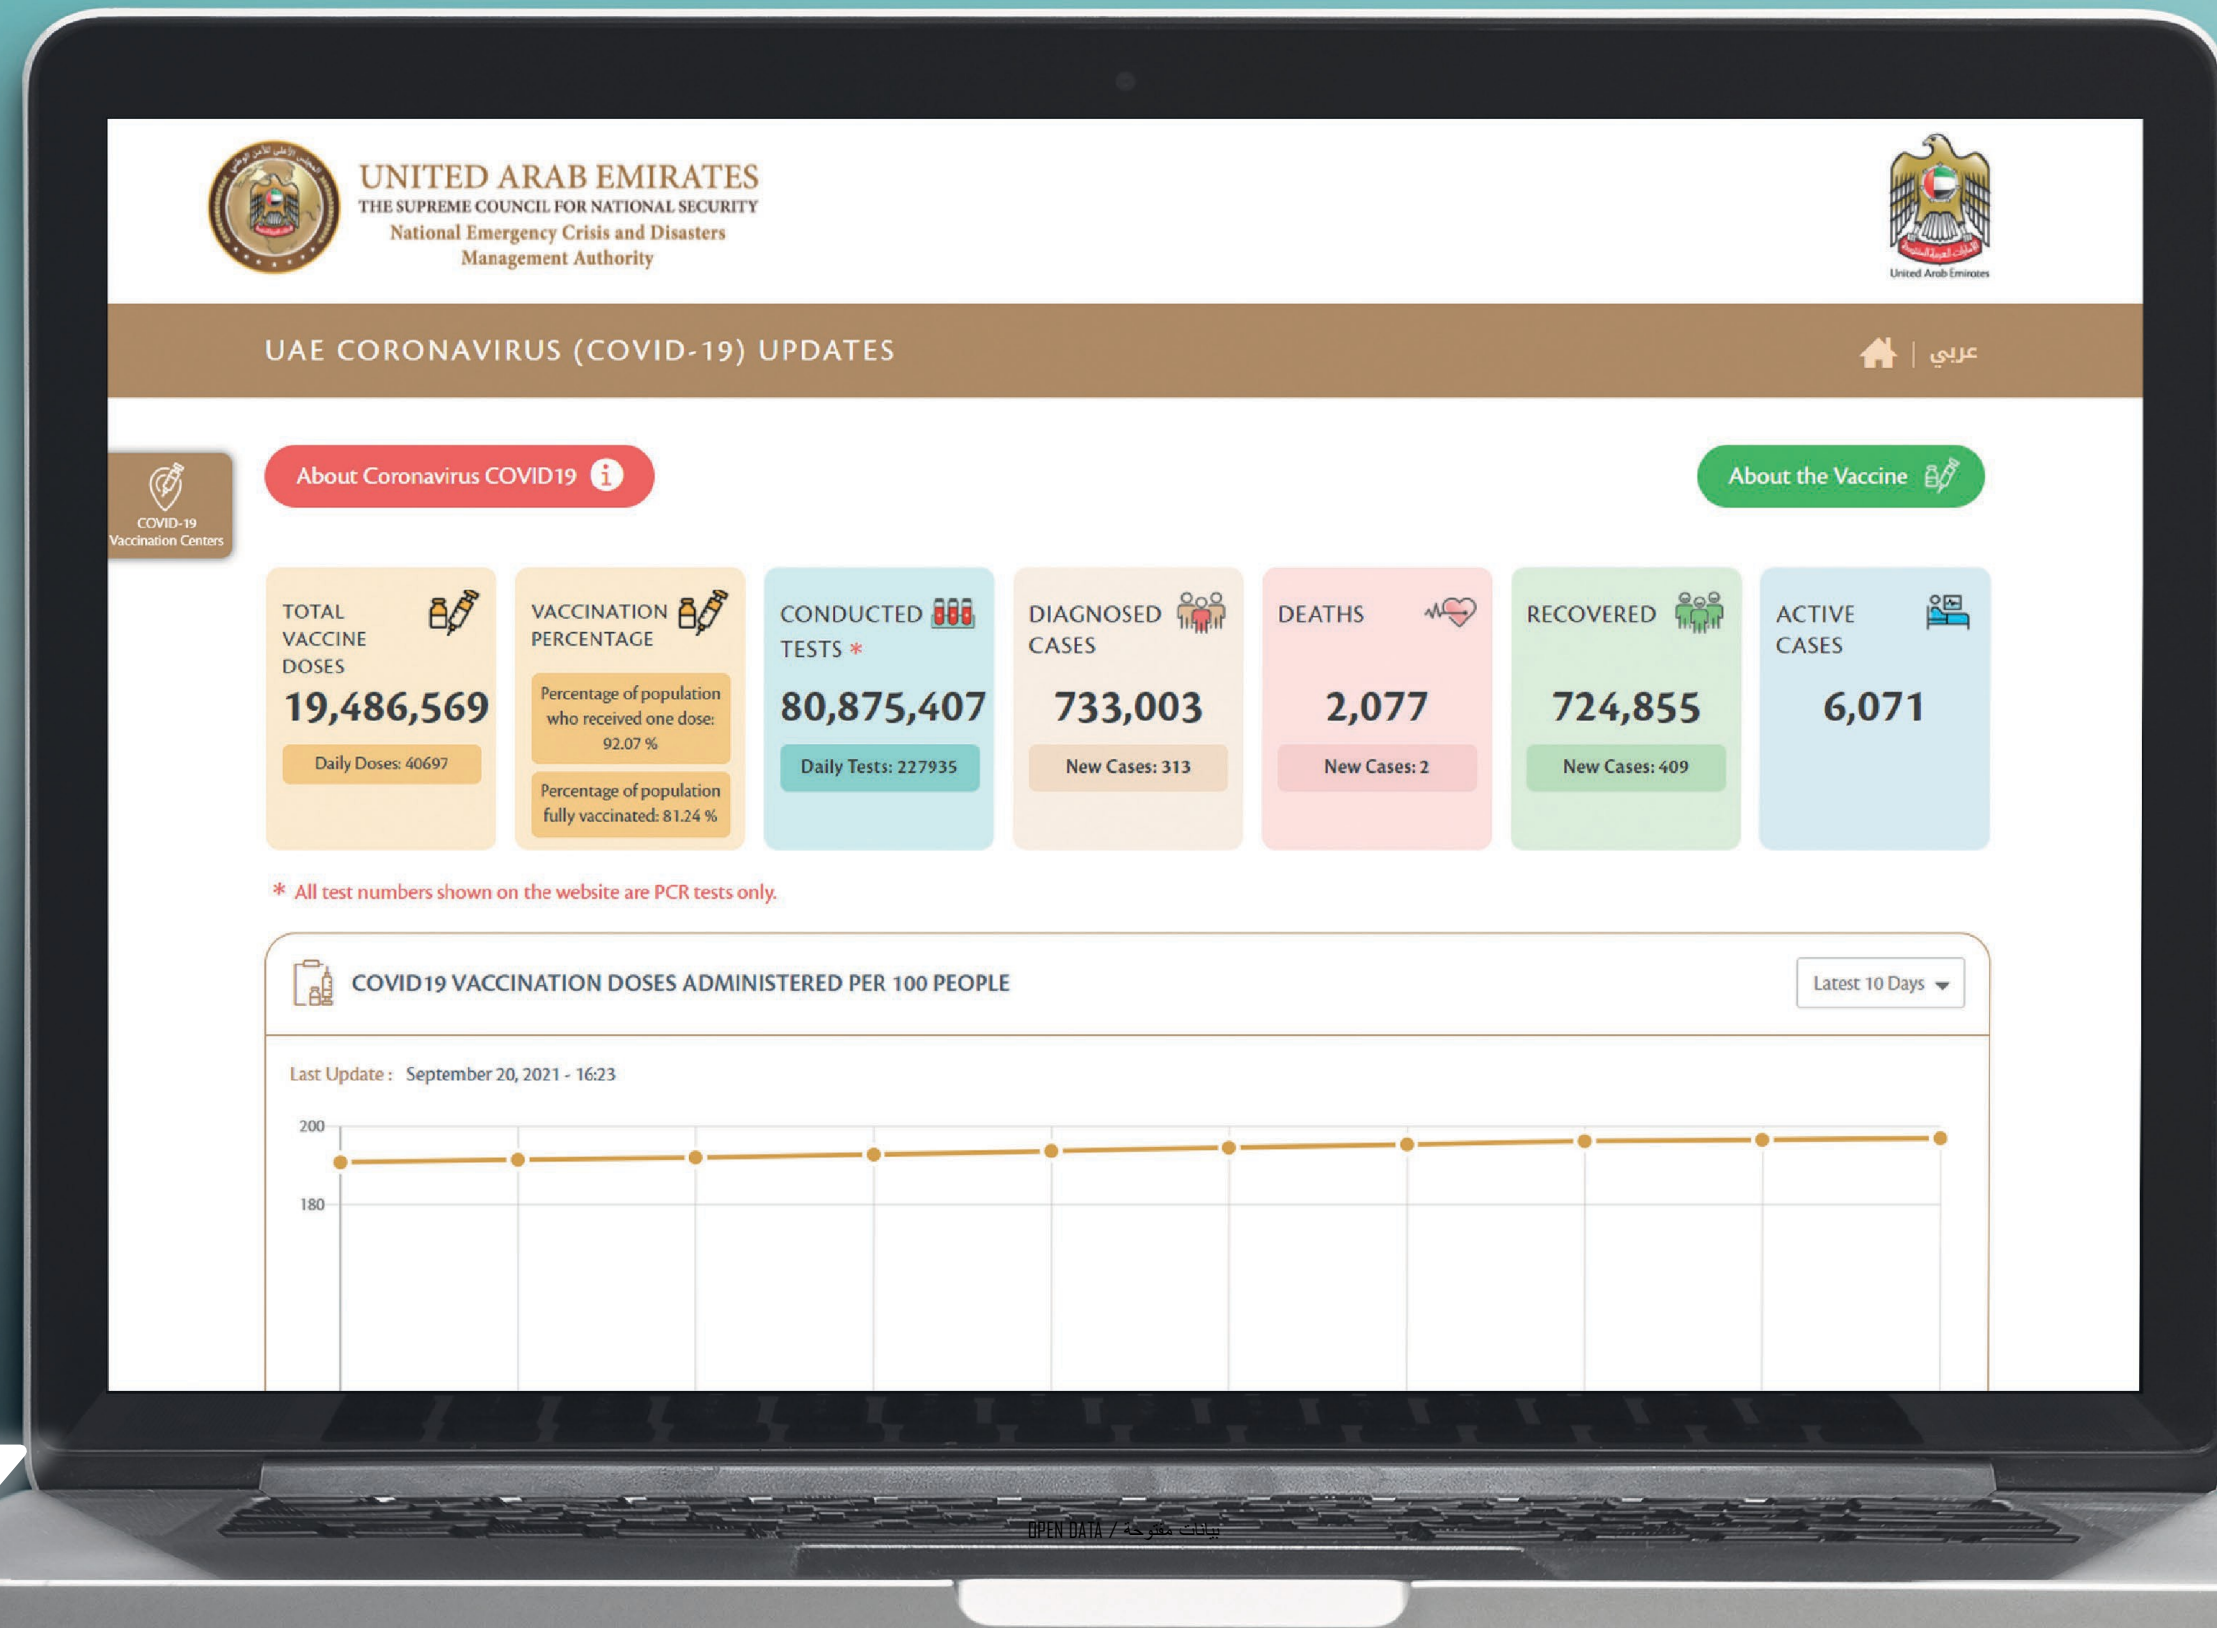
UNITED ARAB EMIRATES
THE SUPREME COUNCIL FOR NATIONAL SECURITY
National Emergency Crisis and Disasters Management Authority

United Arab Emirates

UAE CORONAVIRUS (COVID-19) UPDATES

عربي

COVID-19 Vaccination Centers

About Coronavirus COVID19

About the Vaccine

TOTAL VACCINE DOSES
19,486,569
Daily Doses: 40697

VACCINATION PERCENTAGE
Percentage of population who received one dose: 92.07 %
Percentage of population fully vaccinated: 81.24 %

CONDUCTED TESTS *
80,875,407
Daily Tests: 227935

DIAGNOSED CASES
733,003
New Cases: 313

DEATHS
2,077
New Cases: 2

RECOVERED
724,855
New Cases: 409

ACTIVE CASES
6,071

* All test numbers shown on the website are PCR tests only.

COVID19 VACCINATION DOSES ADMINISTERED PER 100 PEOPLE

Latest 10 Days

Last Update : September 20, 2021 - 16:23

200
180

OPEN DATA / بيانات مفتوحة